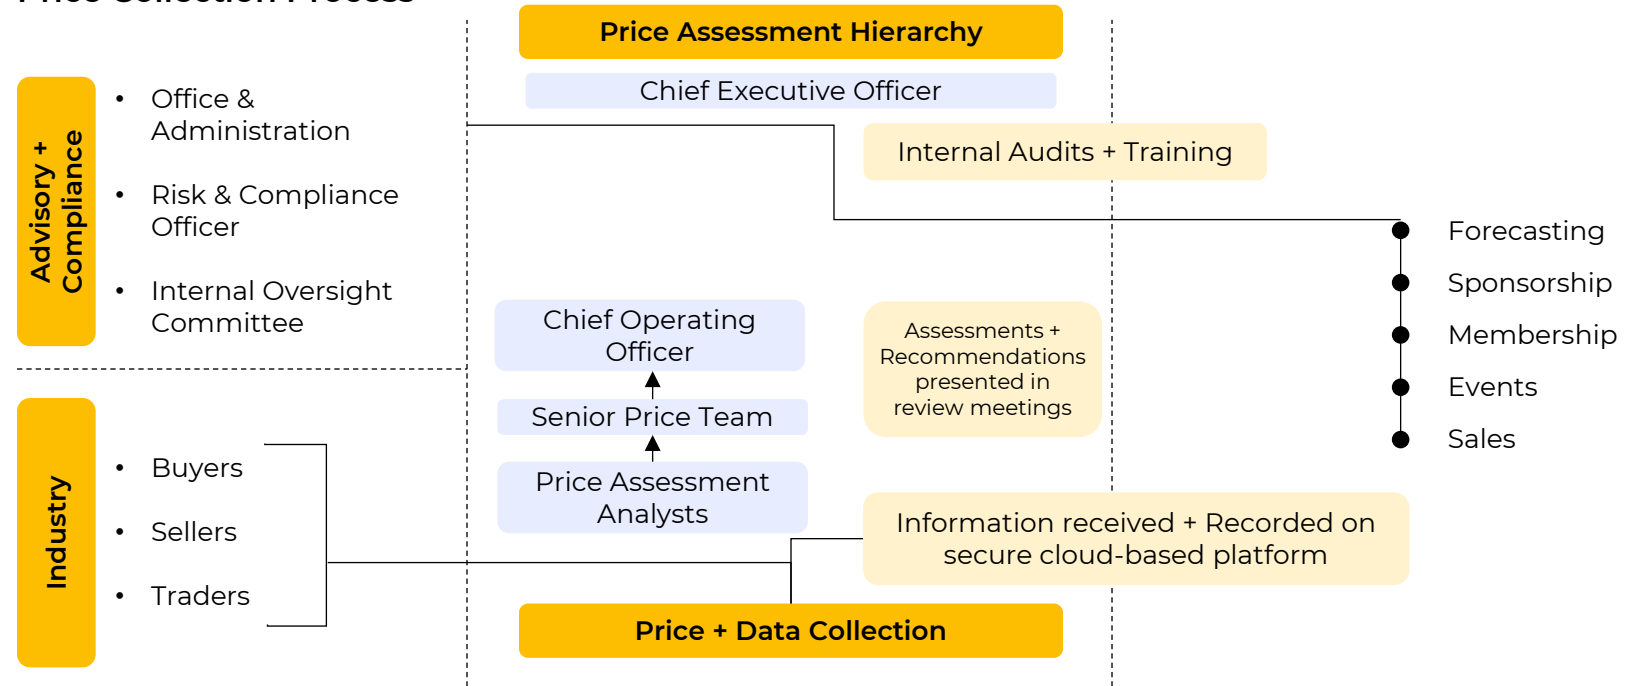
Price Assessment Hierarchy

Chief Executive Officer

Advisory + Compliance

- Office & Administration
- Risk & Compliance Officer
- Internal Oversight Committee

Internal Audits + Training

Forecasting
Sponsorship
Membership
Events
Sales

Chief Operating Officer

Senior Price Team

Price Assessment Analysts

Assessments + Recommendations presented in review meetings

Industry

- Buyers
- Sellers
- Traders

Information received + Recorded on secure cloud-based platform

Price + Data Collection